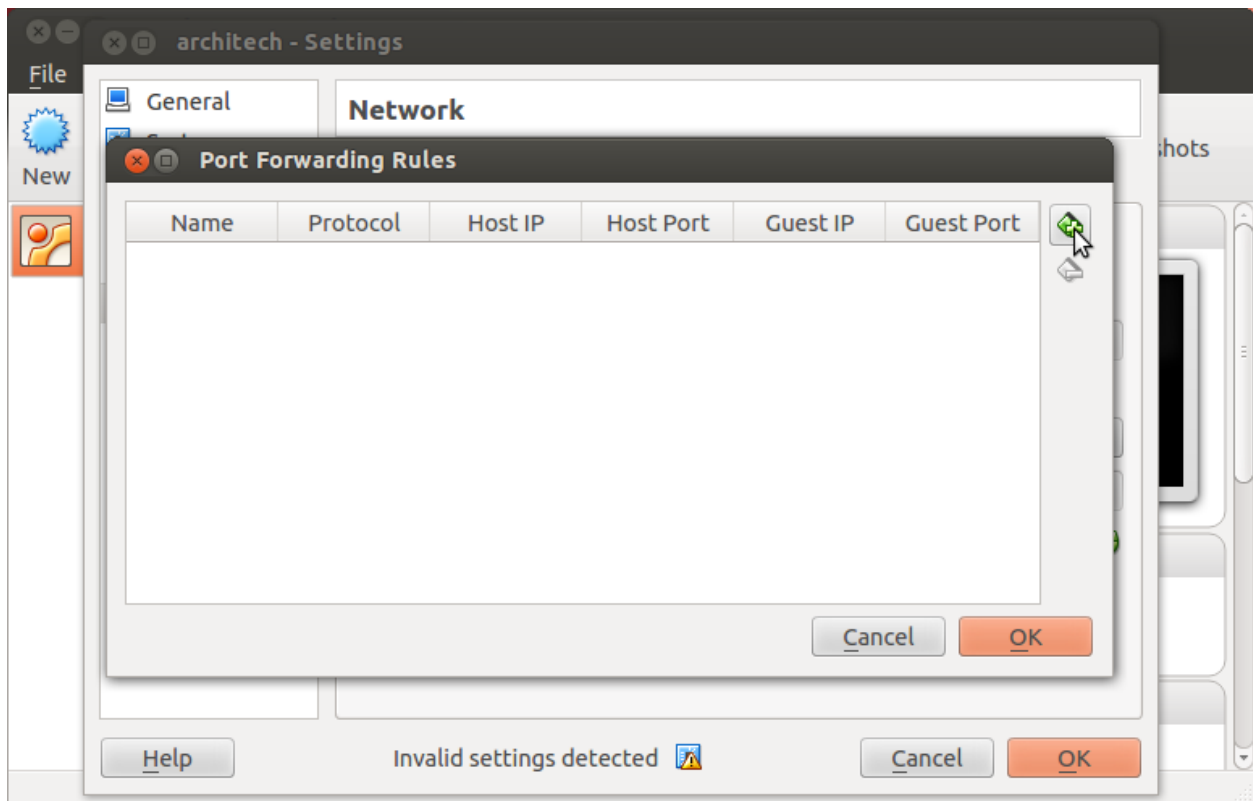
File

New

architech - Settings

General

Network

shots

Port Forwarding Rules

| Name | Protocol | Host IP | Host Port | Guest IP | Guest Port |
|---|---|---|---|---|---|

Cancel OK

Help

Invalid settings detected

Cancel OK